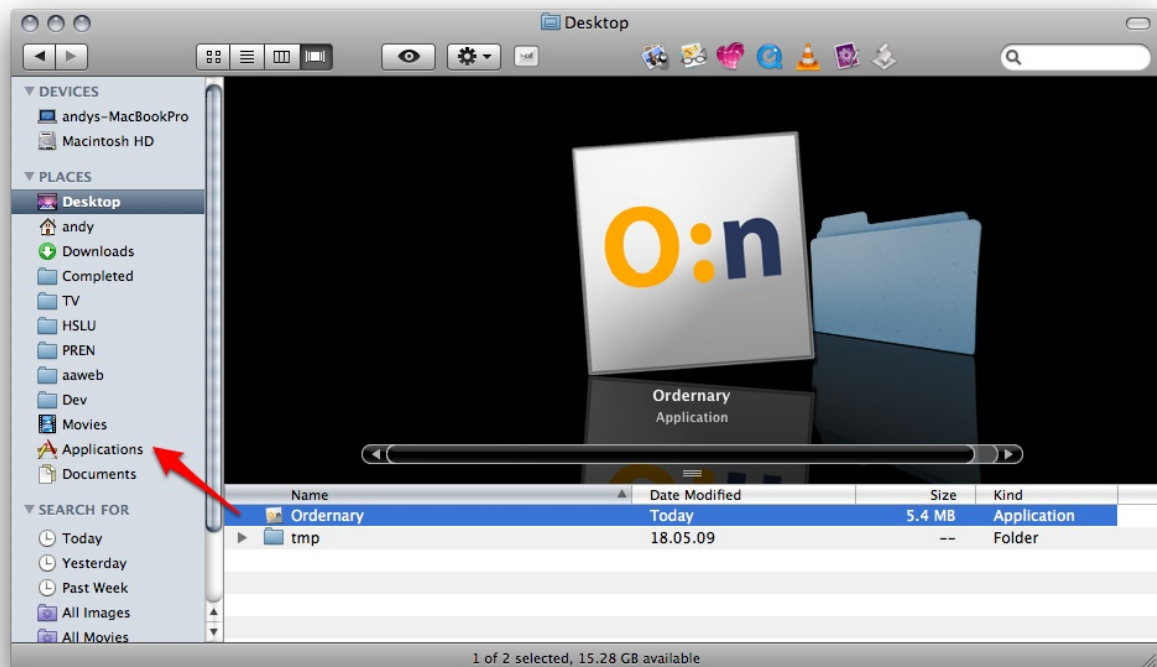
Desktop

DEVICES
andys-MacBookPro
Macintosh HD
PLACES
Desktop
andy
Downloads
Completed
TV
HSLU
PREN
aaweb
Dev
Movies
Applications
Documents
SEARCH FOR
Today
Yesterday
Past Week
All Images
All Movies

O:n

Ordernary
Application

| Name | Date Modified | Size | Kind |
|---|---|---|---|
| Ordernary | Today | 5.4 MB | Application |
| tmp | 18.05.09 | -- | Folder |

1 of 2 selected, 15.28 GB available